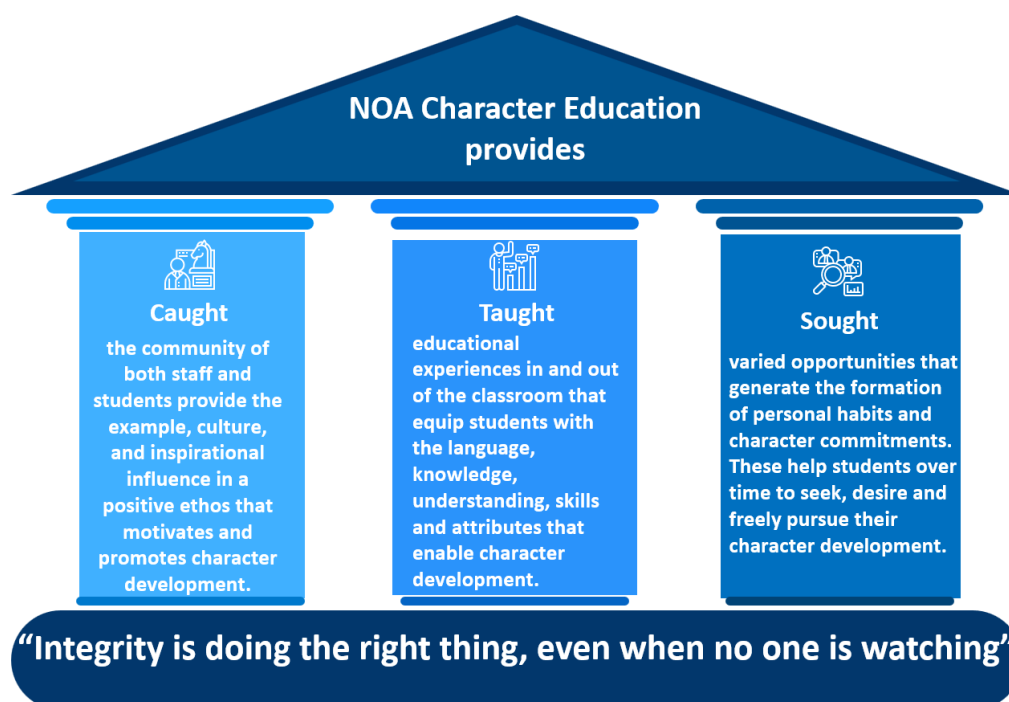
NOA Character Education provides

Caught
the community of both staff and students provide the example, culture, and inspirational influence in a positive ethos that motivates and promotes character development.

Taught
educational experiences in and out of the classroom that equip students with the language, knowledge, understanding, skills and attributes that enable character development.

Sought
varied opportunities that generate the formation of personal habits and character commitments. These help students over time to seek, desire and freely pursue their character development.

“Integrity is doing the right thing, even when no one is watching”